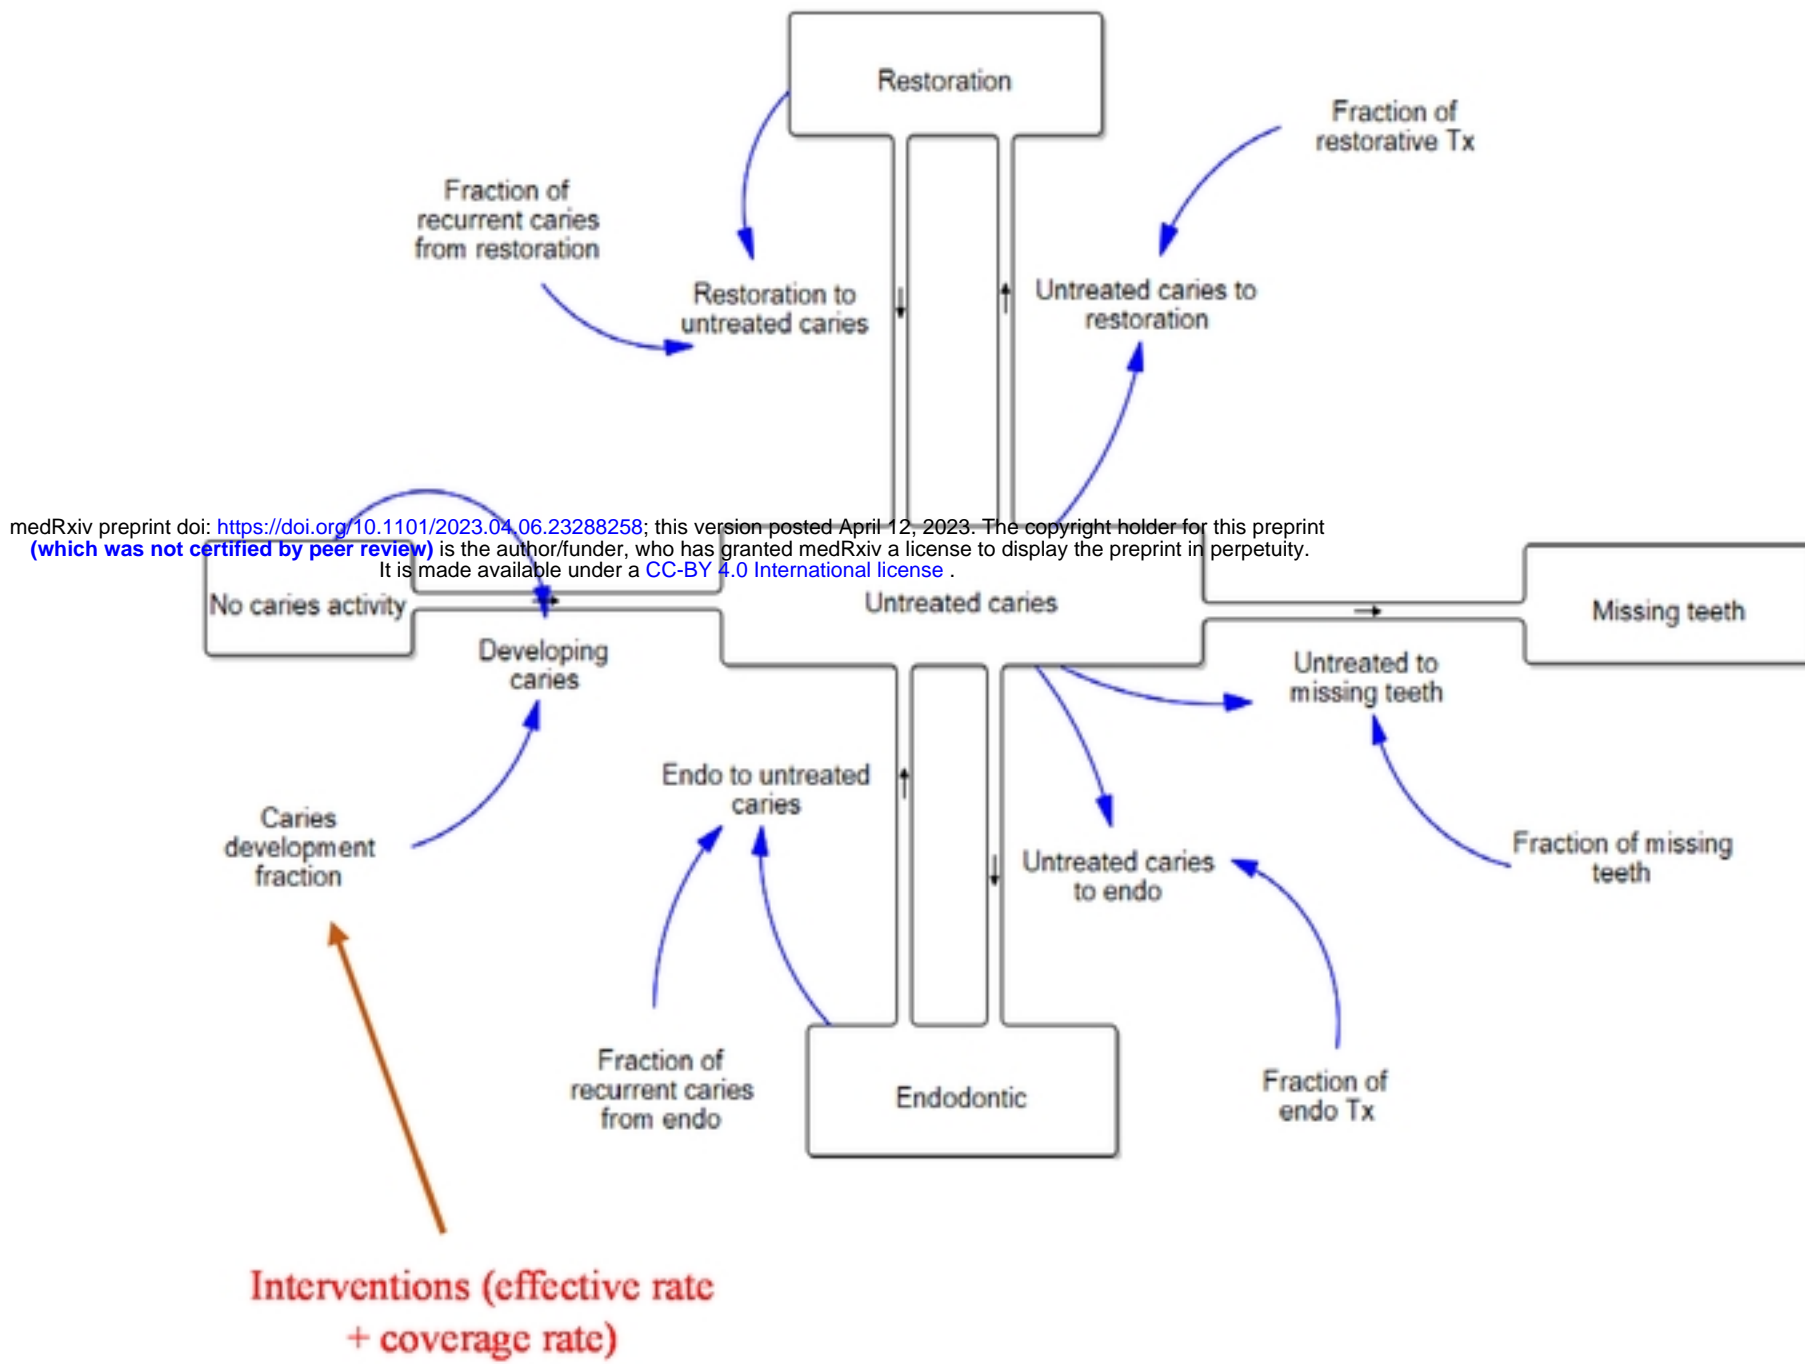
Restoration

Fraction of restorative Tx

Fraction of recurrent caries from restoration

Restoration to untreated caries

Untreated caries to restoration

medRxiv preprint doi: https://doi.org/10.1101/2023.04.06.23288258; this version posted April 12, 2023. The copyright holder for this preprint (which was not certified by peer review) is the author/funder, who has granted medRxiv a license to display the preprint in perpetuity. It is made available under a CC-BY 4.0 International license .

No caries activity

Untreated caries

Missing teeth

Developing caries

Untreated to missing teeth

Endo to untreated caries

Caries development fraction

Untreated caries to endo

Fraction of missing teeth

Fraction of recurrent caries from endo

Endodontic

Fraction of endo Tx

Interventions (effective rate + coverage rate)